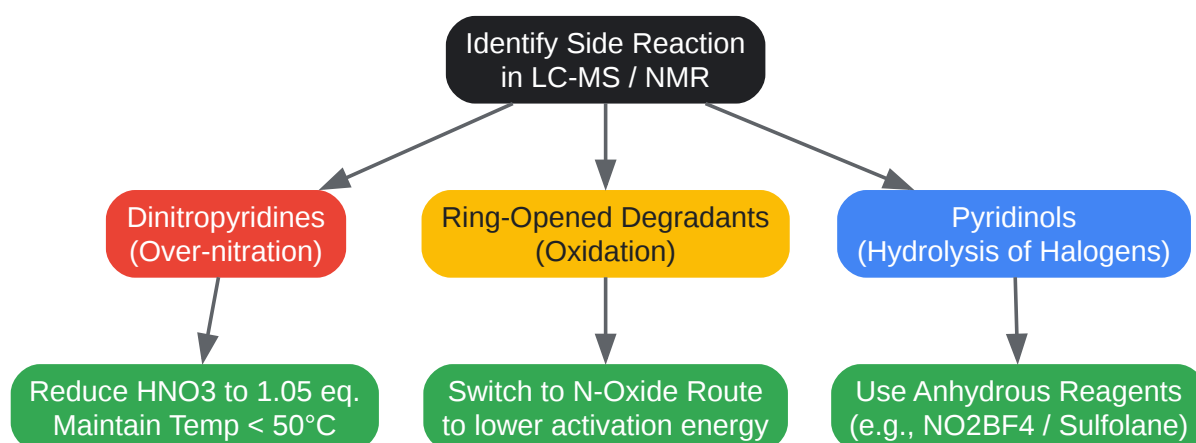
Identify Side Reaction in LC-MS / NMR

Dinitropyridines (Over-nitration)

Ring-Opened Degradants (Oxidation)

Pyridinols (Hydrolysis of Halogens)

Reduce HNO3 to 1.05 eq. Maintain Temp < 50°C

Switch to N-Oxide Route to lower activation energy

Use Anhydrous Reagents (e.g., NO2BF4 / Sulfolane)